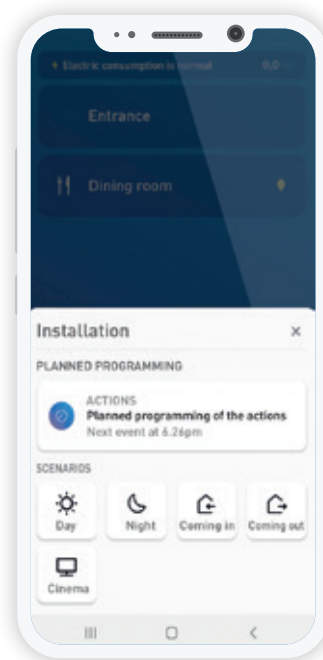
Electric consumption is normal 0,0

Entrance

Dining room

Installation ×

PLANNED PROGRAMMING

ACTIONS
Planned programming of the actions
Next event at 6.26pm

SCENARIOS

Day Night Coming in Coming out

Cinema